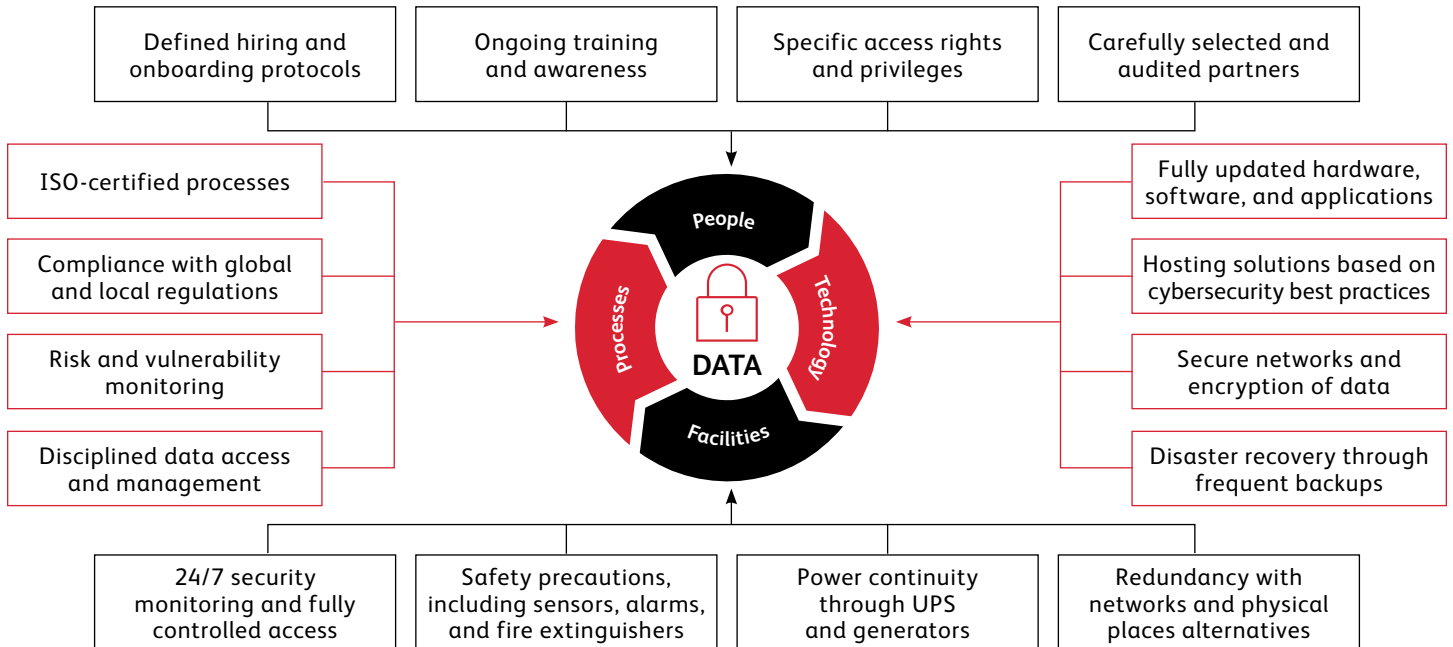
Defined hiring and onboarding protocols

Ongoing training and awareness

Specific access rights and privileges

Carefully selected and audited partners

ISO-certified processes

Compliance with global and local regulations

Risk and vulnerability monitoring

Disciplined data access and management

People

Technology

Facilities

Processes

DATA

Fully updated hardware, software, and applications

Hosting solutions based on cybersecurity best practices

Secure networks and encryption of data

Disaster recovery through frequent backups

24/7 security monitoring and fully controlled access

Safety precautions, including sensors, alarms, and fire extinguishers

Power continuity through UPS and generators

Redundancy with networks and physical places alternatives